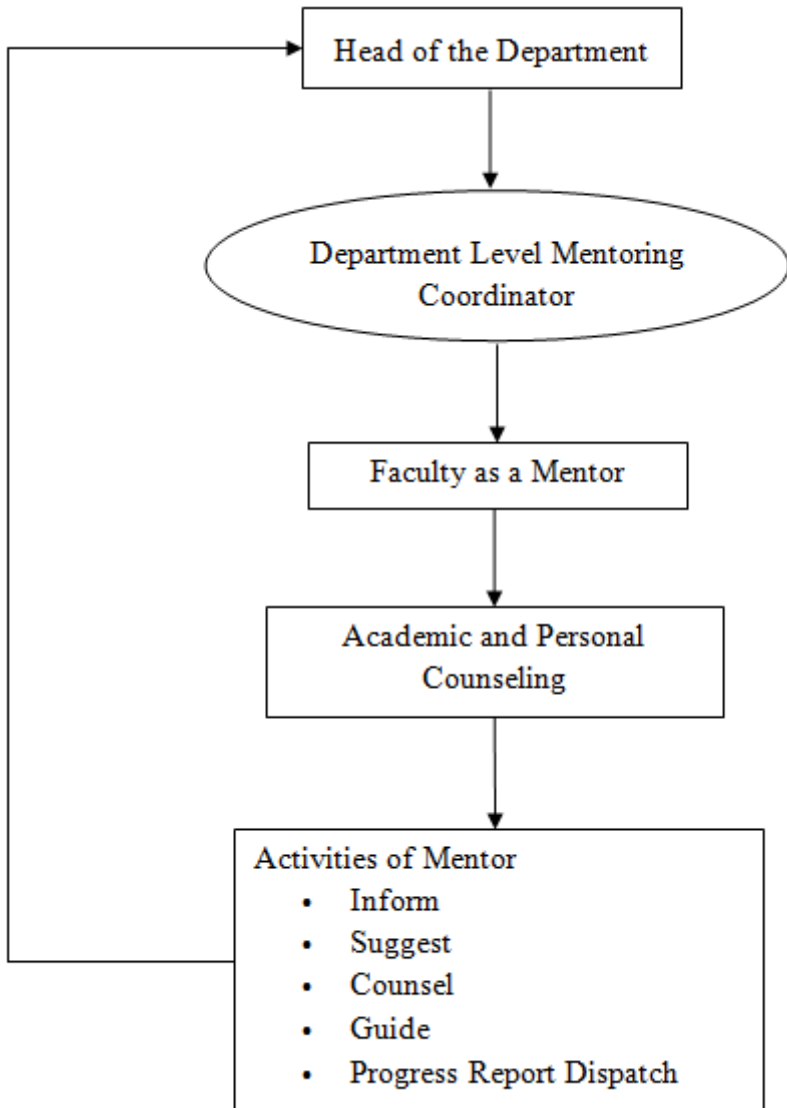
Head of the Department

Department Level Mentoring Coordinator

Faculty as a Mentor

Academic and Personal Counseling

Activities of Mentor
- Inform
- Suggest
- Counsel
- Guide
- Progress Report Dispatch